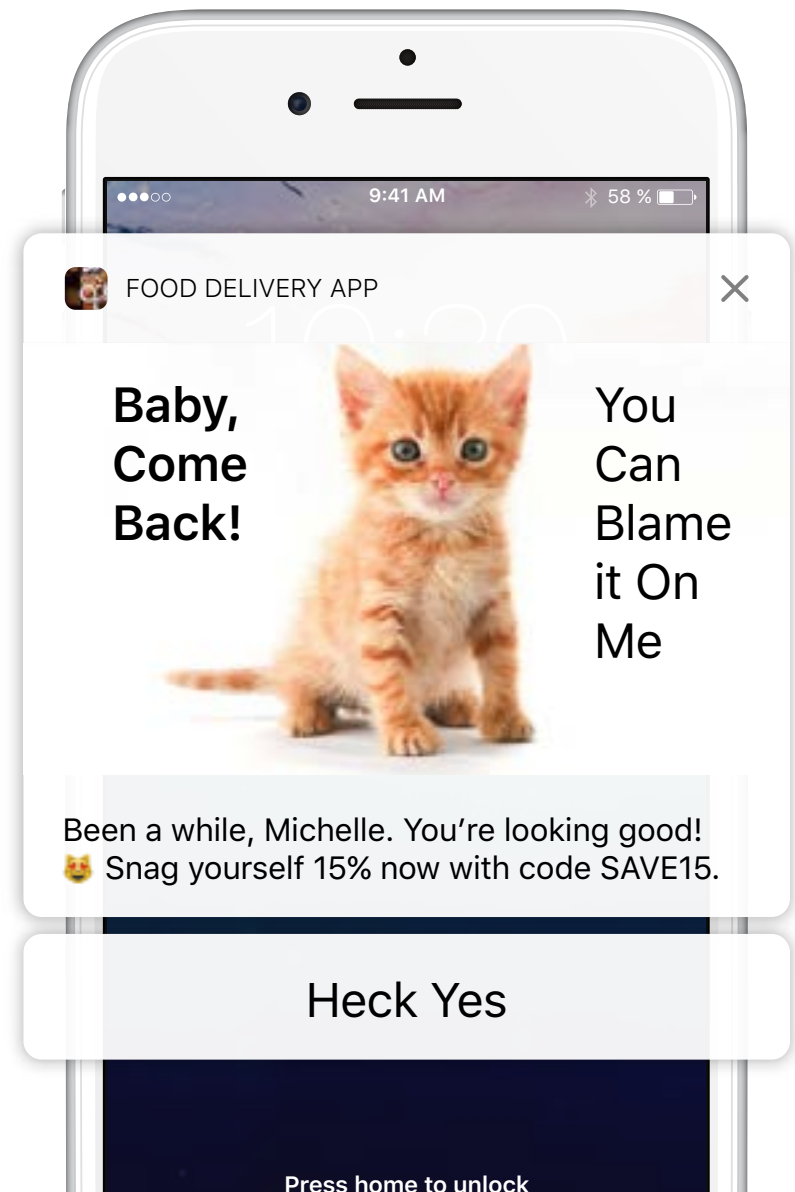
●●●○○ 9:41 AM 58 %

FOOD DELIVERY APP ×

Baby, Come Back!

You Can Blame it On Me

Been a while, Michelle. You’re looking good! 😻 Snag yourself 15% now with code SAVE15.

Heck Yes

Press home to unlock